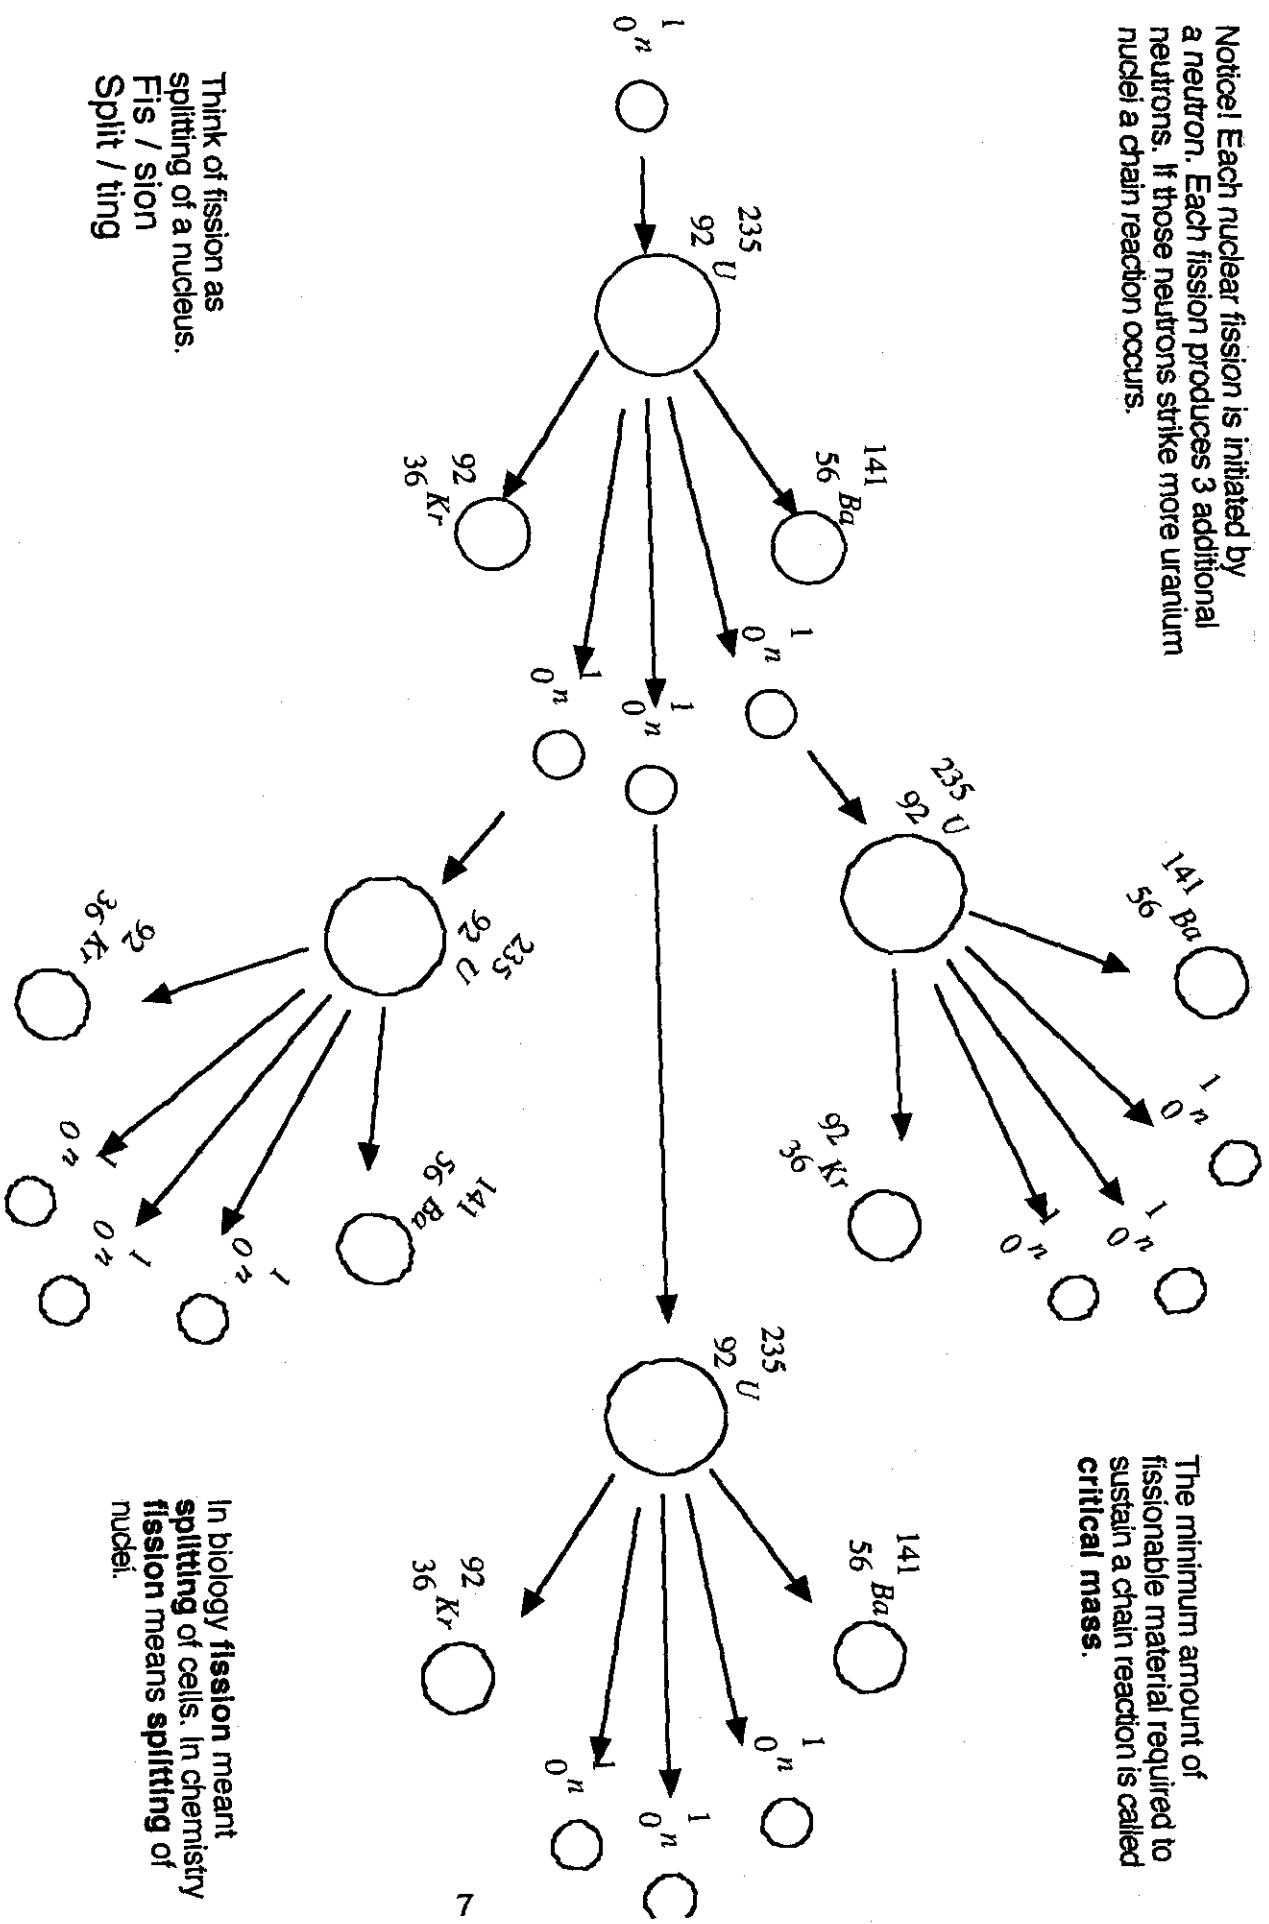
Notice! Each nuclear fission is initiated by a neutron. Each fission produces 3 additional neutrons. If those neutrons strike more uranium nuclei a chain reaction occurs.

Think of fission as splitting of a nucleus.
Fis / sion
Split / ting

$^{1}_{0}n$

$^{235}_{92}U$

$^{141}_{56}Ba$

$^{92}_{36}Kr$

$^{1}_{0}n$ $^{1}_{0}n$ $^{1}_{0}n$

$^{235}_{92}U$

$^{141}_{56}Ba$

$^{1}_{0}n$ $^{1}_{0}n$ $^{1}_{0}n$

$^{92}_{36}Kr$

$^{235}_{92}U$

$^{92}_{36}Kr$

$^{141}_{56}Ba$

$^{1}_{0}n$ $^{1}_{0}n$ $^{1}_{0}n$

$^{235}_{92}U$

$^{141}_{56}Ba$

$^{92}_{36}Kr$

$^{1}_{0}n$ $^{1}_{0}n$ $^{1}_{0}n$

The minimum amount of fissionable material required to sustain a chain reaction is called **critical mass**.

In biology **fission** meant **splitting** of cells. In chemistry **fission** means **splitting of** nuclei.

7